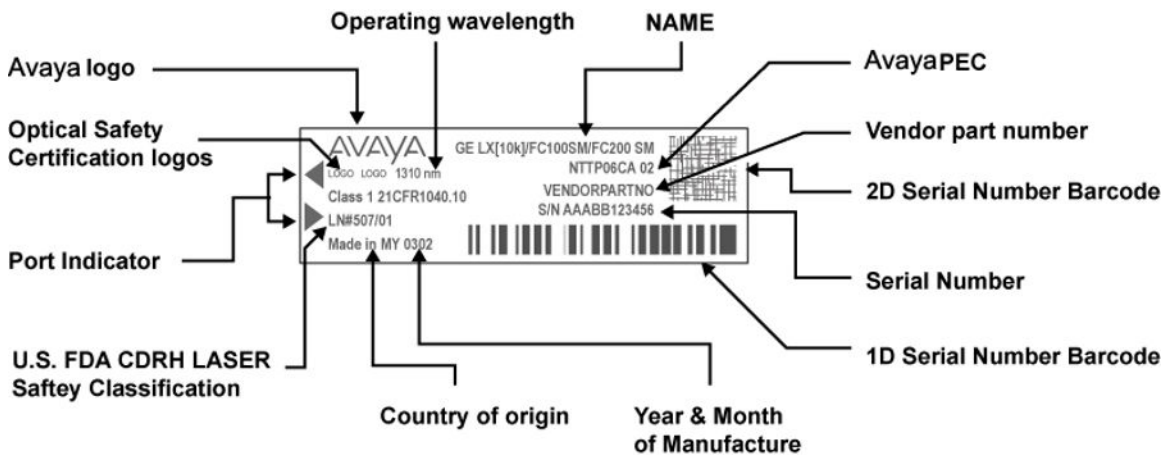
Operating wavelength

NAME

Avaya logo

AvayaPEC

Optical Safety Certification logos

Vendor part number

2D Serial Number Barcode

Port Indicator

Serial Number

U.S. FDA CDRH LASER Saftey Classification

1D Serial Number Barcode

Country of origin

Year & Month of Manufacture

AVAYA

LOGO LOGO 1310 nm

GE LX[10k]/FC100SM/FC200 SM

NTTP06CA 02

Class 1 21CFR1040.10

VENDORPARTNO

S/N AAABB123456

LN#507/01

Made in MY 0302